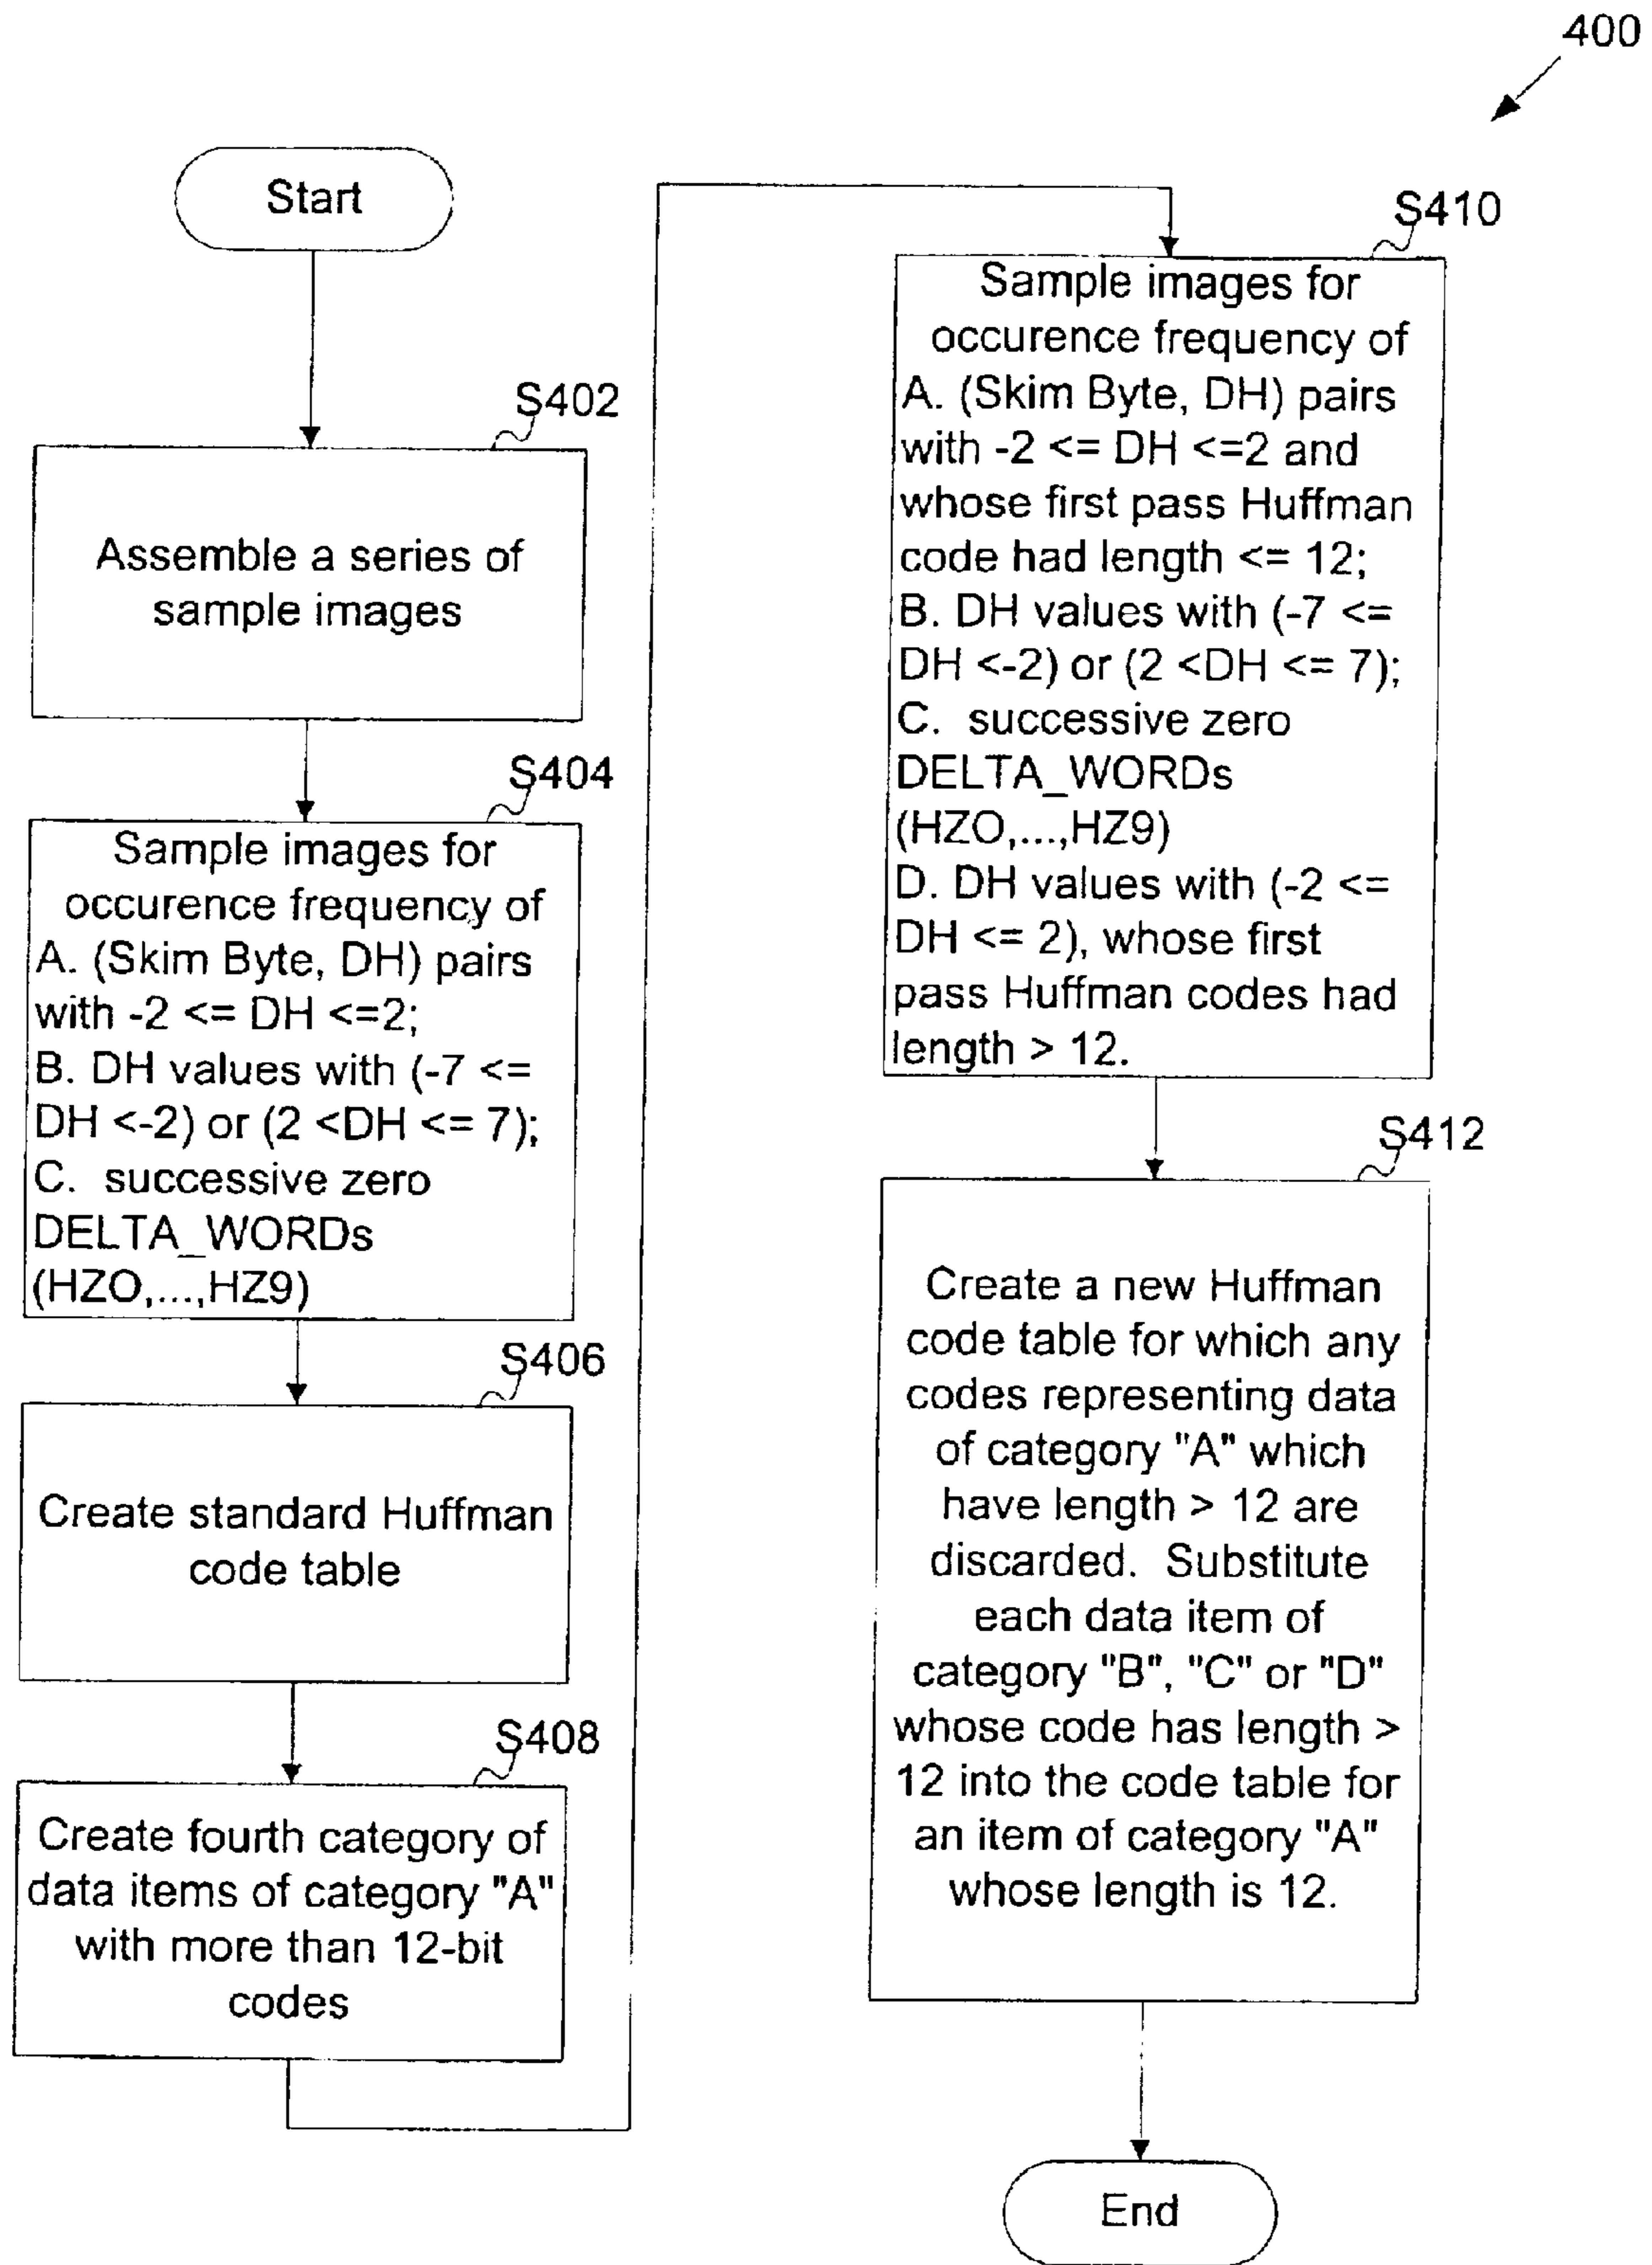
400

Start

S402

Assemble a series of sample images

S404

Sample images for occurence frequency of
A. (Skim Byte, DH) pairs with -2 <= DH <=2;
B. DH values with (-7 <= DH <-2) or (2 <DH <= 7);
C. successive zero DELTA_WORDs (HZO,...,HZ9)

S406

Create standard Huffman code table

S408

Create fourth category of data items of category "A" with more than 12-bit codes

S410

Sample images for occurence frequency of
A. (Skim Byte, DH) pairs with -2 <= DH <=2 and whose first pass Huffman code had length <= 12;
B. DH values with (-7 <= DH <-2) or (2 <DH <= 7);
C. successive zero DELTA_WORDs (HZO,...,HZ9)
D. DH values with (-2 <= DH <= 2), whose first pass Huffman codes had length > 12.

S412

Create a new Huffman code table for which any codes representing data of category "A" which have length > 12 are discarded. Substitute each data item of category "B", "C" or "D" whose code has length > 12 into the code table for an item of category "A" whose length is 12.

End